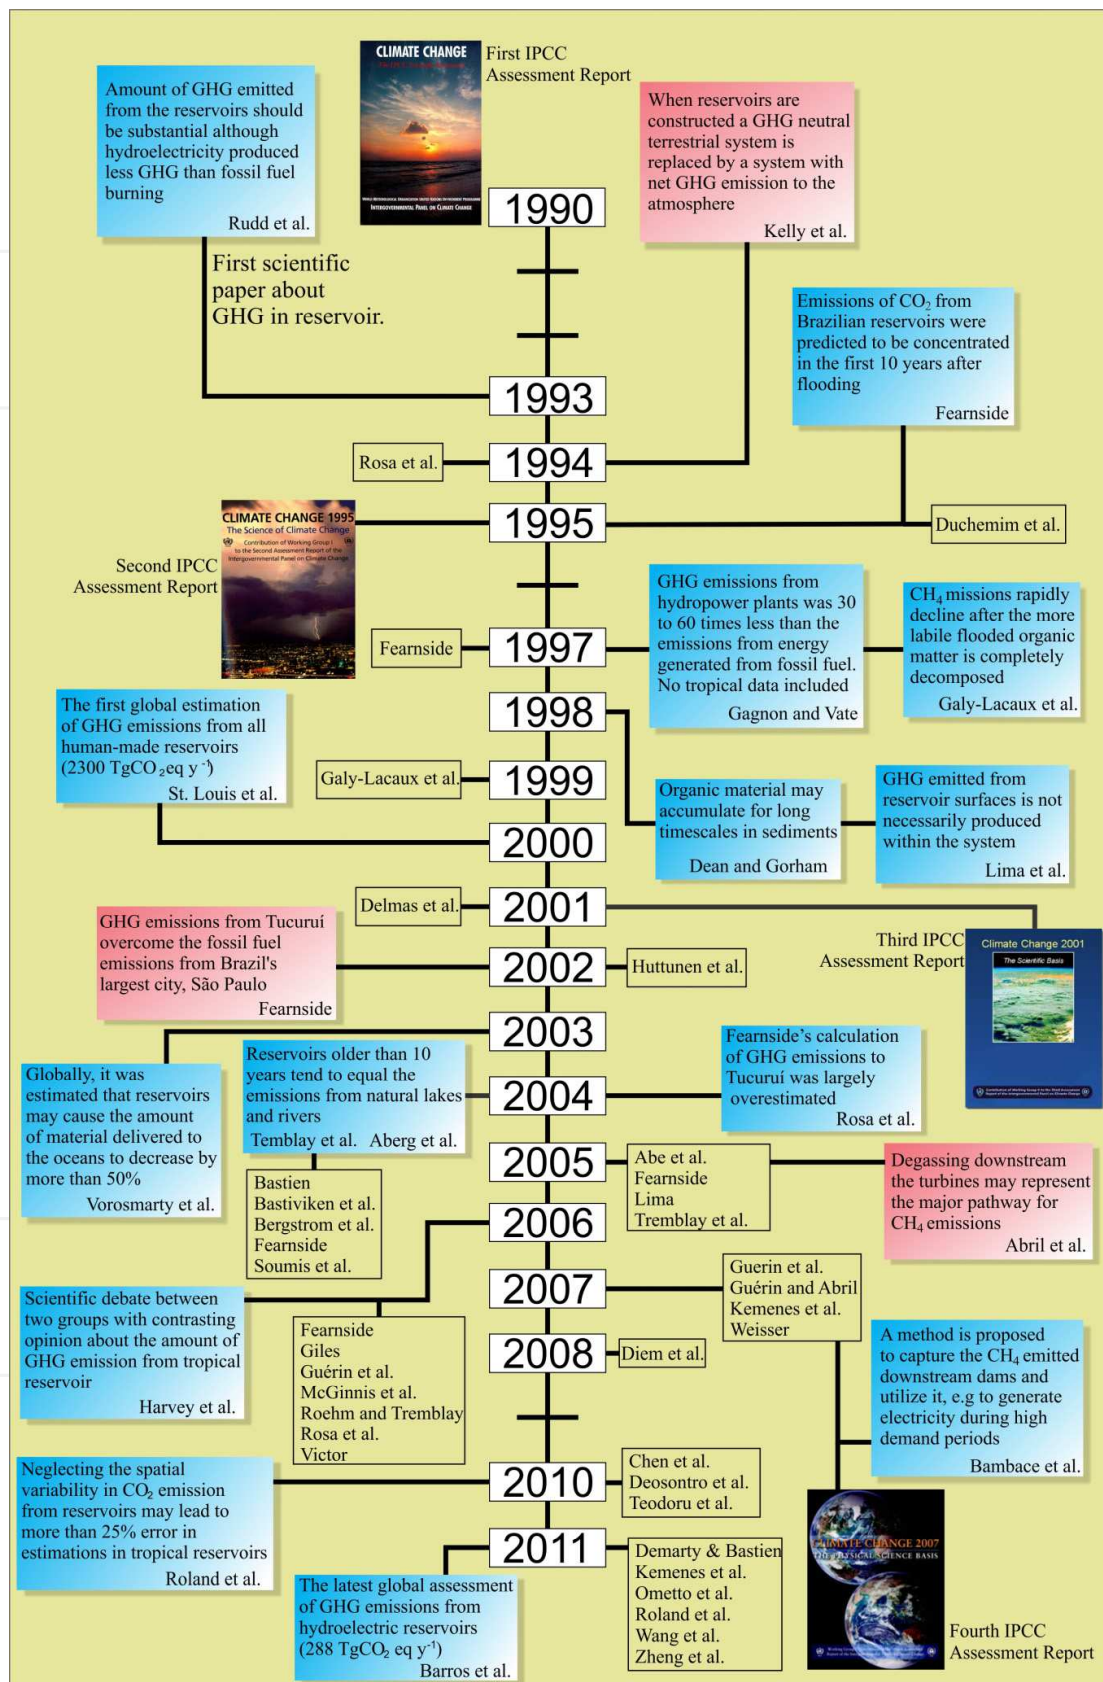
CLIMATE CHANGE

First IPCC Assessment Report

Amount of GHG emitted from the reservoirs should be substantial although hydroelectricity produced less GHG than fossil fuel burning
Rudd et al.

When reservoirs are constructed a GHG neutral terrestrial system is replaced by a system with net GHG emission to the atmosphere
Kelly et al.

1990

First scientific paper about GHG in reservoir.

Emissions of $CO_2$ from Brazilian reservoirs were predicted to be concentrated in the first 10 years after flooding
Fearnside

1993

Rosa et al.

1994

CLIMATE CHANGE 1995
The Science of Climate Change

1995

Duchemim et al.

Second IPCC Assessment Report

Fearnside

1997

GHG emissions from hydropower plants was 30 to 60 times less than the emissions from energy generated from fossil fuel. No tropical data included
Gagnon and Vate

$CH_4$ missions rapidly decline after the more labile flooded organic matter is completely decomposed
Galy-Lacaux et al.

The first global estimation of GHG emissions from all human-made reservoirs (2300 $TgCO_2eq\ y^{-1}$)
St. Louis et al.

1998

Galy-Lacaux et al.

1999

Organic material may accumulate for long timescales in sediments
Dean and Gorham

GHG emitted from reservoir surfaces is not necessarily produced within the system
Lima et al.

2000

Delmas et al.

2001

GHG emissions from Tucuruí overcome the fossil fuel emissions from Brazil's largest city, São Paulo
Fearnside

2002

Huttunen et al.

Third IPCC Assessment Report

Climate Change 2001
The Scientific Basis

2003

Globally, it was estimated that reservoirs may cause the amount of material delivered to the oceans to decrease by more than 50%
Vorosmarty et al.

Reservoirs older than 10 years tend to equal the emissions from natural lakes and rivers
Temblay et al. Aberg et al.

2004

Fearnside's calculation of GHG emissions to Tucuruí was largely overestimated
Rosa et al.

2005

Abe et al.
Fearnside
Lima
Tremblay et al.

Degassing downstream the turbines may represent the major pathway for $CH_4$ emissions
Abril et al.

Bastien
Bastiviken et al.
Bergstrom et al.
Fearnside
Soumis et al.

2006

Scientific debate between two groups with contrasting opinion about the amount of GHG emission from tropical reservoir
Harvey et al.

2007

Guerin et al.
Guérin and Abril
Kemenes et al.
Weisser

Fearnside
Giles
Guérin et al.
McGinnis et al.
Roehm and Tremblay
Rosa et al.
Victor

2008

Diem et al.

A method is proposed to capture the $CH_4$ emitted downstream dams and utilize it, e.g to generate electricity during high demand periods
Bambace et al.

Neglecting the spatial variability in $CO_2$ emission from reservoirs may lead to more than 25% error in estimations in tropical reservoirs
Roland et al.

2010

Chen et al.
Deosontro et al.
Teodoru et al.

2011

Demarty & Bastien
Kemenes et al.
Ometto et al.
Roland et al.
Wang et al.
Zheng et al.

The latest global assessment of GHG emissions from hydroelectric reservoirs (288 $TgCO_2$ eq $y^{-1}$)
Barros et al.

CLIMATE CHANGE 2007
THE PHYSICAL SCIENCE BASIS

Fourth IPCC Assessment Report